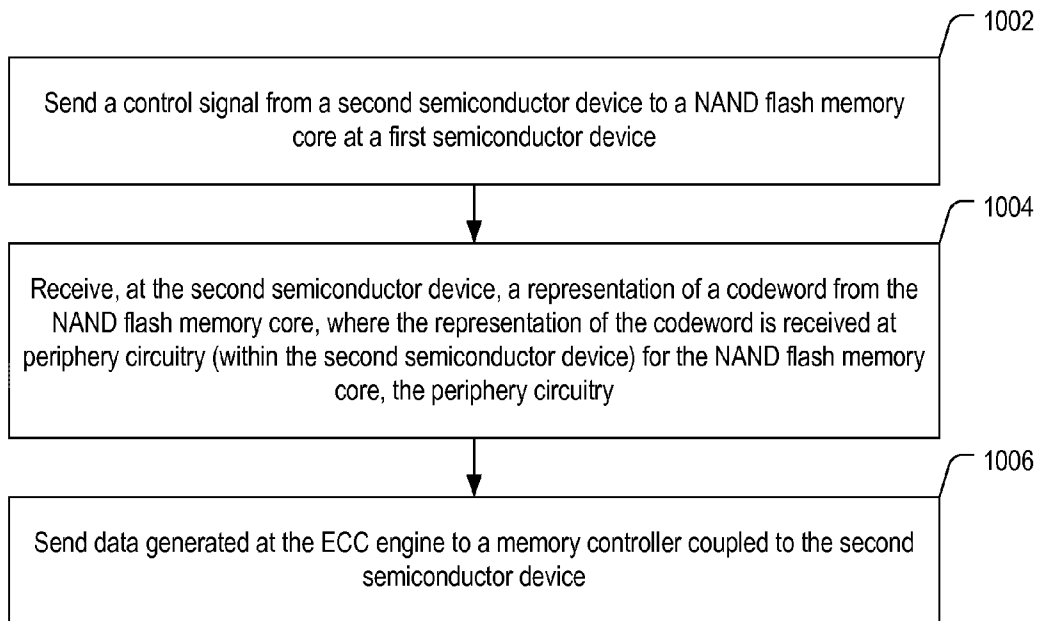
1002

Send a control signal from a second semiconductor device to a NAND flash memory core at a first semiconductor device

1004

Receive, at the second semiconductor device, a representation of a codeword from the NAND flash memory core, where the representation of the codeword is received at periphery circuitry (within the second semiconductor device) for the NAND flash memory core, the periphery circuitry

1006

Send data generated at the ECC engine to a memory controller coupled to the second semiconductor device